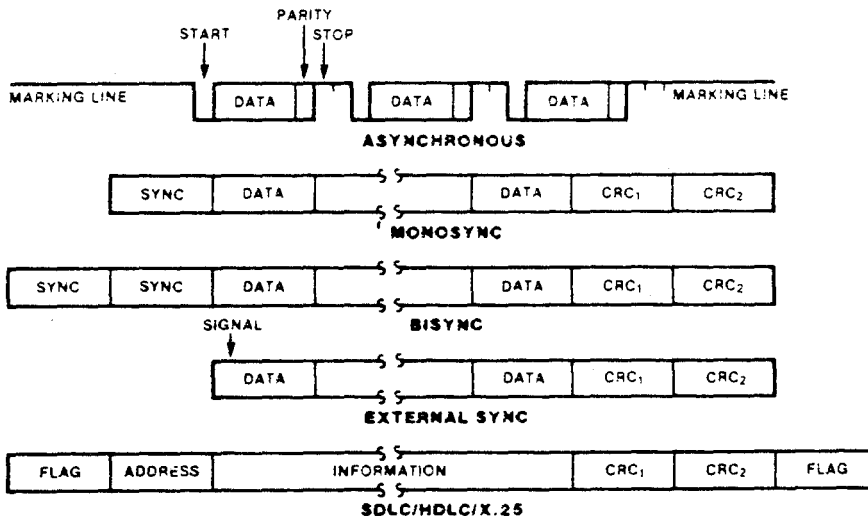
PARITY
START
STOP
MARKING LINE
DATA
DATA
DATA
MARKING LINE
ASYNCHRONOUS

SYNC
DATA
DATA
$CRC_1$
$CRC_2$
MONOSYNC

SYNC
SYNC
DATA
DATA
$CRC_1$
$CRC_2$
SIGNAL
BISYNC

DATA
DATA
$CRC_1$
$CRC_2$
EXTERNAL SYNC

FLAG
ADDRESS
INFORMATION
$CRC_1$
$CRC_2$
FLAG
SDLC/HDLC/X.25